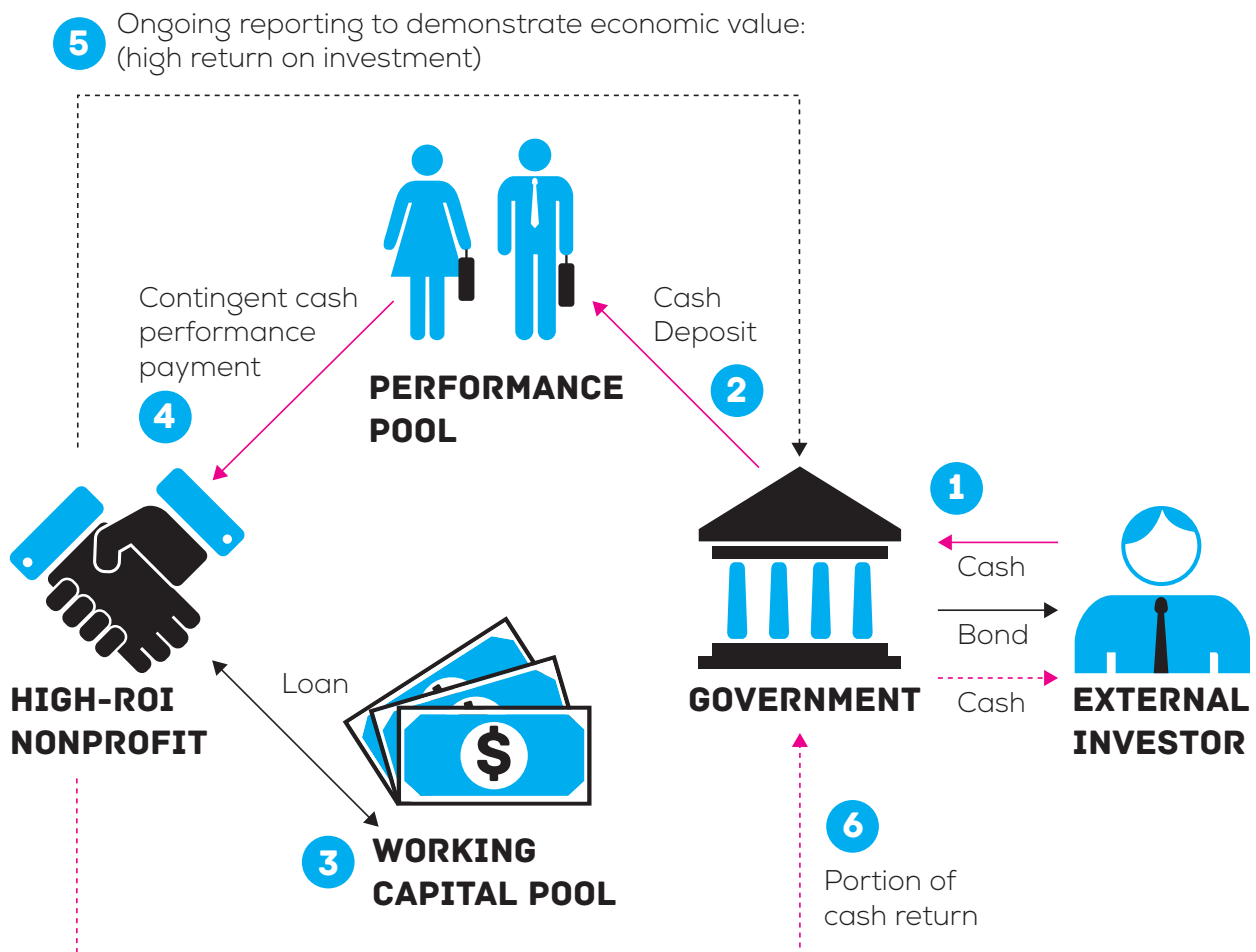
5 Ongoing reporting to demonstrate economic value: (high return on investment)

Contingent cash performance payment

4

PERFORMANCE POOL

Cash Deposit

2

1

Cash

Bond

Cash

HIGH-ROI NONPROFIT

Loan

$

GOVERNMENT

EXTERNAL INVESTOR

6

Portion of cash return

3 WORKING CAPITAL POOL